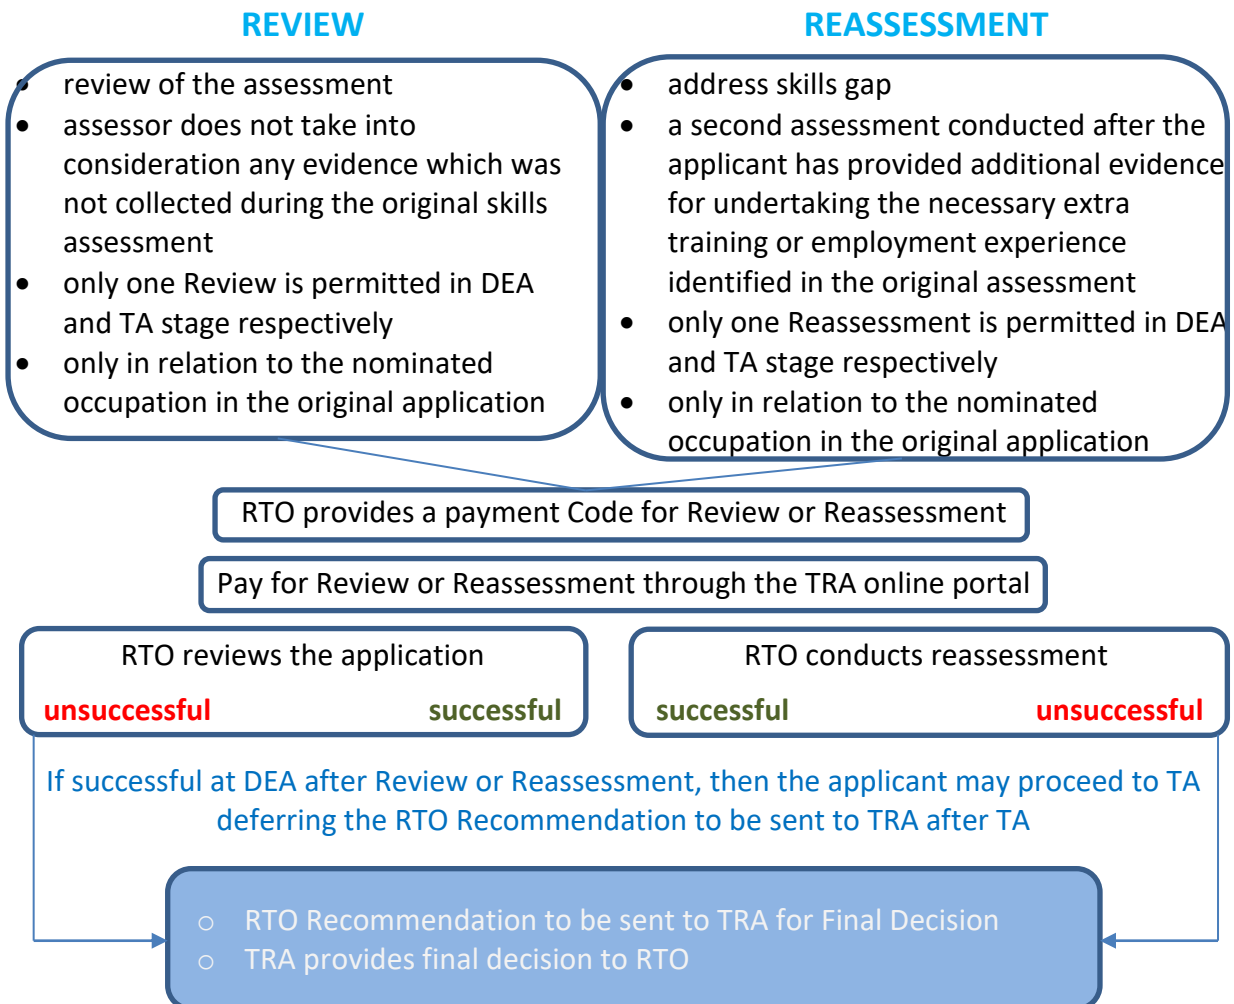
REVIEW

- review of the assessment
- assessor does not take into consideration any evidence which was not collected during the original skills assessment
- only one Review is permitted in DEA and TA stage respectively
- only in relation to the nominated occupation in the original application

REASSESSMENT

- address skills gap
- a second assessment conducted after the applicant has provided additional evidence for undertaking the necessary extra training or employment experience identified in the original assessment
- only one Reassessment is permitted in DEA and TA stage respectively
- only in relation to the nominated occupation in the original application

RTO provides a payment Code for Review or Reassessment

Pay for Review or Reassessment through the TRA online portal

RTO reviews the application

unsuccessful successful

RTO conducts reassessment

successful unsuccessful

If successful at DEA after Review or Reassessment, then the applicant may proceed to TA deferring the RTO Recommendation to be sent to TRA after TA

- RTO Recommendation to be sent to TRA for Final Decision
- TRA provides final decision to RTO